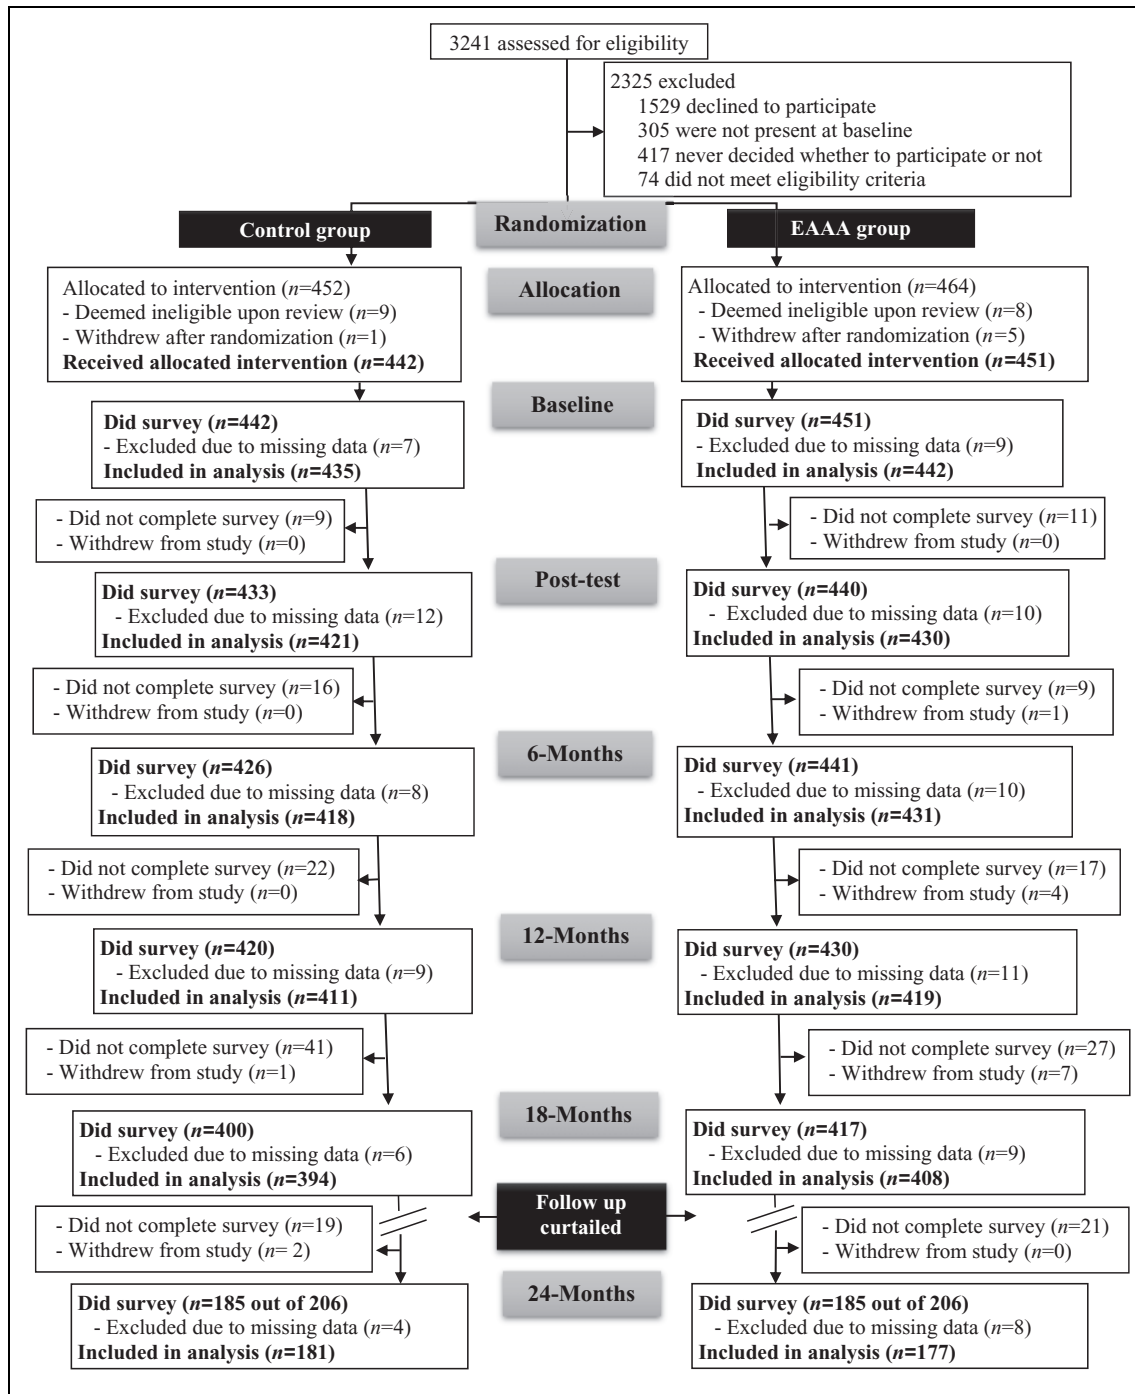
3241 assessed for eligibility

2325 excluded
1529 declined to participate
305 were not present at baseline
417 never decided whether to participate or not
74 did not meet eligibility criteria

Control group

Randomization

EAAA group

Allocated to intervention ($n$=452)
- Deemed ineligible upon review ($n$=9)
- Withdrew after randomization ($n$=1)
**Received allocated intervention ($n$=442)**

Allocation

Allocated to intervention ($n$=464)
- Deemed ineligible upon review ($n$=8)
- Withdrew after randomization ($n$=5)
**Received allocated intervention ($n$=451)**

Baseline

**Did survey ($n$=442)**
- Excluded due to missing data ($n$=7)
**Included in analysis ($n$=435)**

**Did survey ($n$=451)**
- Excluded due to missing data ($n$=9)
**Included in analysis ($n$=442)**

- Did not complete survey ($n$=9)
- Withdrew from study ($n$=0)

- Did not complete survey ($n$=11)
- Withdrew from study ($n$=0)

Post-test

**Did survey ($n$=433)**
- Excluded due to missing data ($n$=12)
**Included in analysis ($n$=421)**

**Did survey ($n$=440)**
- Excluded due to missing data ($n$=10)
**Included in analysis ($n$=430)**

- Did not complete survey ($n$=16)
- Withdrew from study ($n$=0)

- Did not complete survey ($n$=9)
- Withdrew from study ($n$=1)

6-Months

**Did survey ($n$=426)**
- Excluded due to missing data ($n$=8)
**Included in analysis ($n$=418)**

**Did survey ($n$=441)**
- Excluded due to missing data ($n$=10)
**Included in analysis ($n$=431)**

- Did not complete survey ($n$=22)
- Withdrew from study ($n$=0)

- Did not complete survey ($n$=17)
- Withdrew from study ($n$=4)

12-Months

**Did survey ($n$=420)**
- Excluded due to missing data ($n$=9)
**Included in analysis ($n$=411)**

**Did survey ($n$=430)**
- Excluded due to missing data ($n$=11)
**Included in analysis ($n$=419)**

- Did not complete survey ($n$=41)
- Withdrew from study ($n$=1)

- Did not complete survey ($n$=27)
- Withdrew from study ($n$=7)

18-Months

**Did survey ($n$=400)**
- Excluded due to missing data ($n$=6)
**Included in analysis ($n$=394)**

**Did survey ($n$=417)**
- Excluded due to missing data ($n$=9)
**Included in analysis ($n$=408)**

Follow up curtailed

- Did not complete survey ($n$=19)
- Withdrew from study ($n$= 2)

- Did not complete survey ($n$=21)
- Withdrew from study ($n$=0)

24-Months

**Did survey ($n$=185 out of 206)**
- Excluded due to missing data ($n$=4)
**Included in analysis ($n$=181)**

**Did survey ($n$=185 out of 206)**
- Excluded due to missing data ($n$=8)
**Included in analysis ($n$=177)**